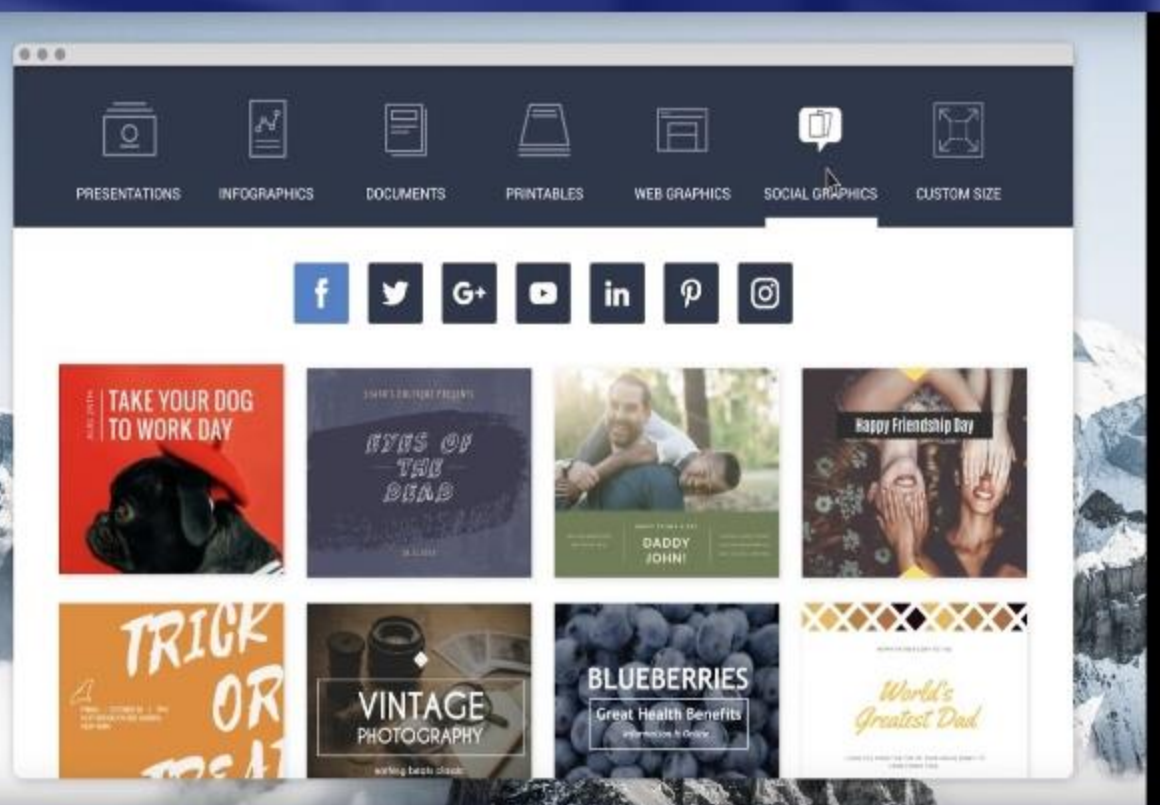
PRESENTATIONS INFOGRAPHICS DOCUMENTS PRINTABLES WEB GRAPHICS SOCIAL GRAPHICS CUSTOM SIZE

f G+ in

AUG 26TH
TAKE YOUR DOG TO WORK DAY

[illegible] PRESENTS
EYES OF THE DEAD
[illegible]

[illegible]
DADDY JOHN!

Happy Friendship Day

TRICK OR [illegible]
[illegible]

VINTAGE PHOTOGRAPHY
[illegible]

BLUEBERRIES
Great Health Benefits
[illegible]

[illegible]
World's Greatest Dad
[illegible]